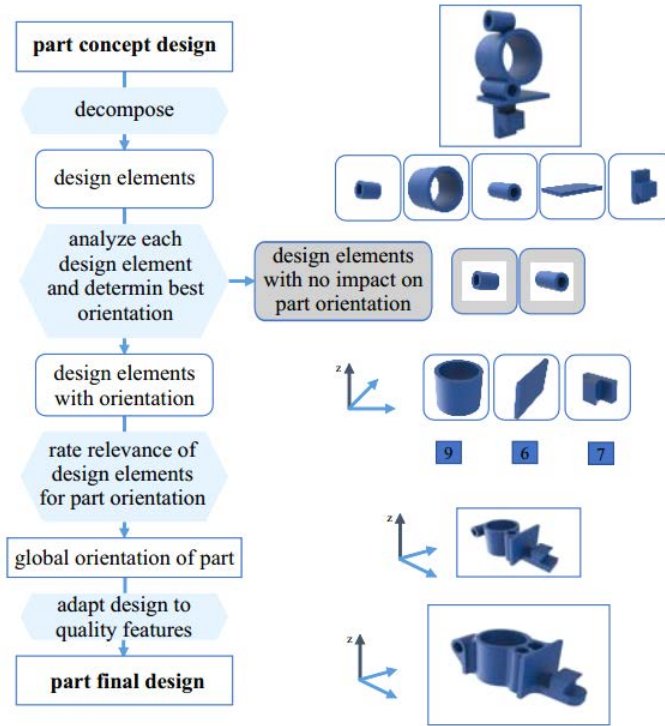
part concept design

decompose

design elements

analyze each design element and determin best orientation

design elements with no impact on part orientation

design elements with orientation

z

9

6

7

rate relevance of design elements for part orientation

z

global orientation of part

adapt design to quality features

z

part final design